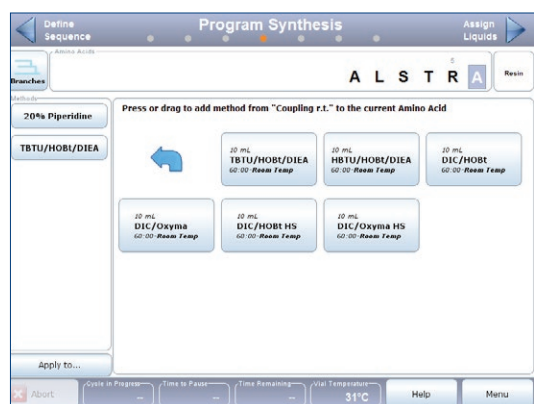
Define Sequence

Program Synthesis

Assign Liquids

Amino Acids

Branches

A L S T R A

5

Resin

Methods

20% Piperidine

TBTU/HOBt/DIEA

Press or drag to add method from "Coupling r.t." to the current Amino Acid

10 mL
TBTU/HOBt/DIEA
60:00 Room Temp

10 mL
HBTU/HOBt/DIEA
60:00 Room Temp

10 mL
DIC/HOBt
60:00 Room Temp

10 mL
DIC/Oxyma
60:00 Room Temp

10 mL
DIC/HOBt HS
60:00 Room Temp

10 mL
DIC/Oxyma HS
60:00 Room Temp

Apply to...

Abort

Cycle in Progress
--

Time to Pause
--

Time Remaining
--

Vial Temperature
31°C

Help

Menu